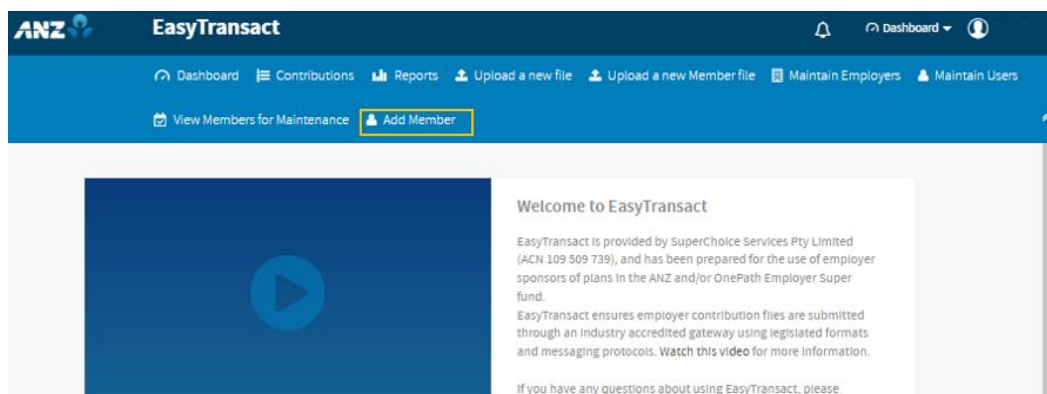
ANZ

EasyTransact

Dashboard

Dashboard Contributions Reports Upload a new file Upload a new Member file Maintain Employers Maintain Users

View Members for Maintenance Add Member

Welcome to EasyTransact

EasyTransact is provided by SuperChoice Services Pty Limited (ACN 109 509 739), and has been prepared for the use of employer sponsors of plans in the ANZ and/or OnePath Employer Super fund.
EasyTransact ensures employer contribution files are submitted through an industry accredited gateway using legislated formats and messaging protocols. Watch this video for more information.

If you have any questions about using EasyTransact, please